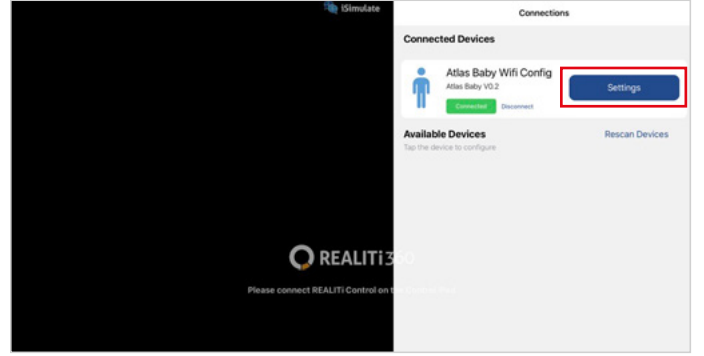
iSimulate

Connections

Connected Devices

Atlas Baby Wifi Config
Atlas Baby V0.2

Connected Disconnect

Settings

Available Devices
Tap the device to configure

Rescan Devices

REALITi 360

Please connect REALITi Control on the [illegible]